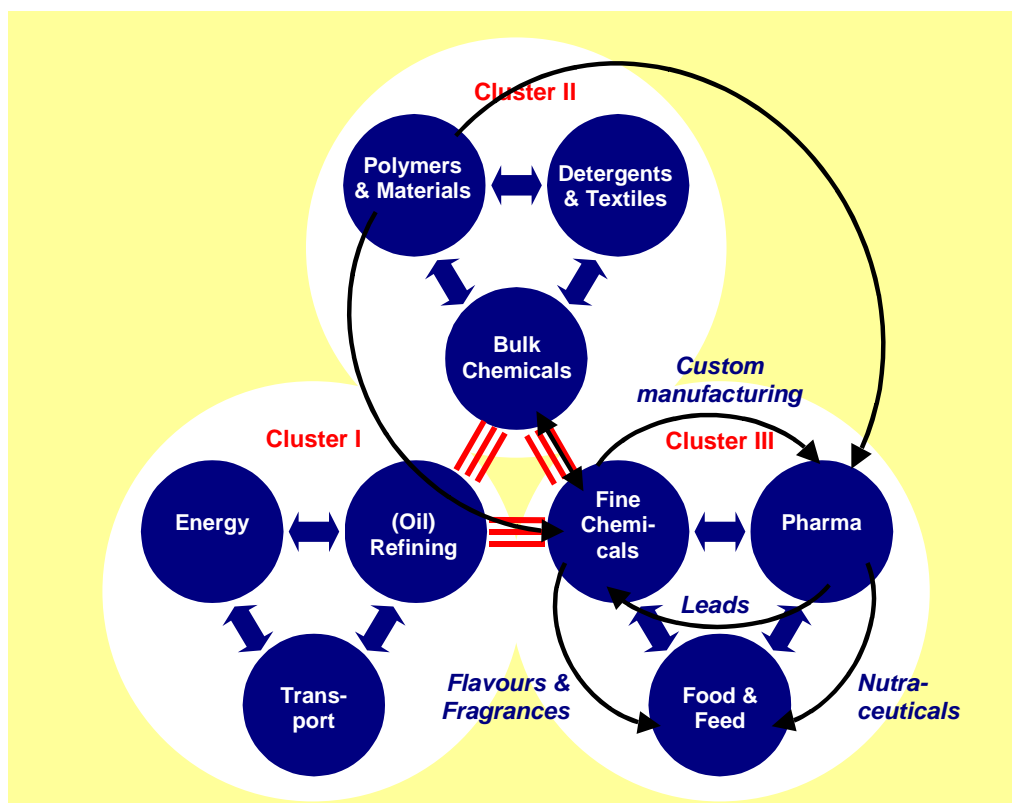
Cluster II

Polymers & Materials

Detergents & Textiles

Bulk Chemicals

Custom manufacturing

Cluster I

Cluster III

Energy

(Oil) Refining

Fine Chemicals

Pharma

Leads

Transport

Flavours & Fragrances

Food & Feed

Nutraceuticals